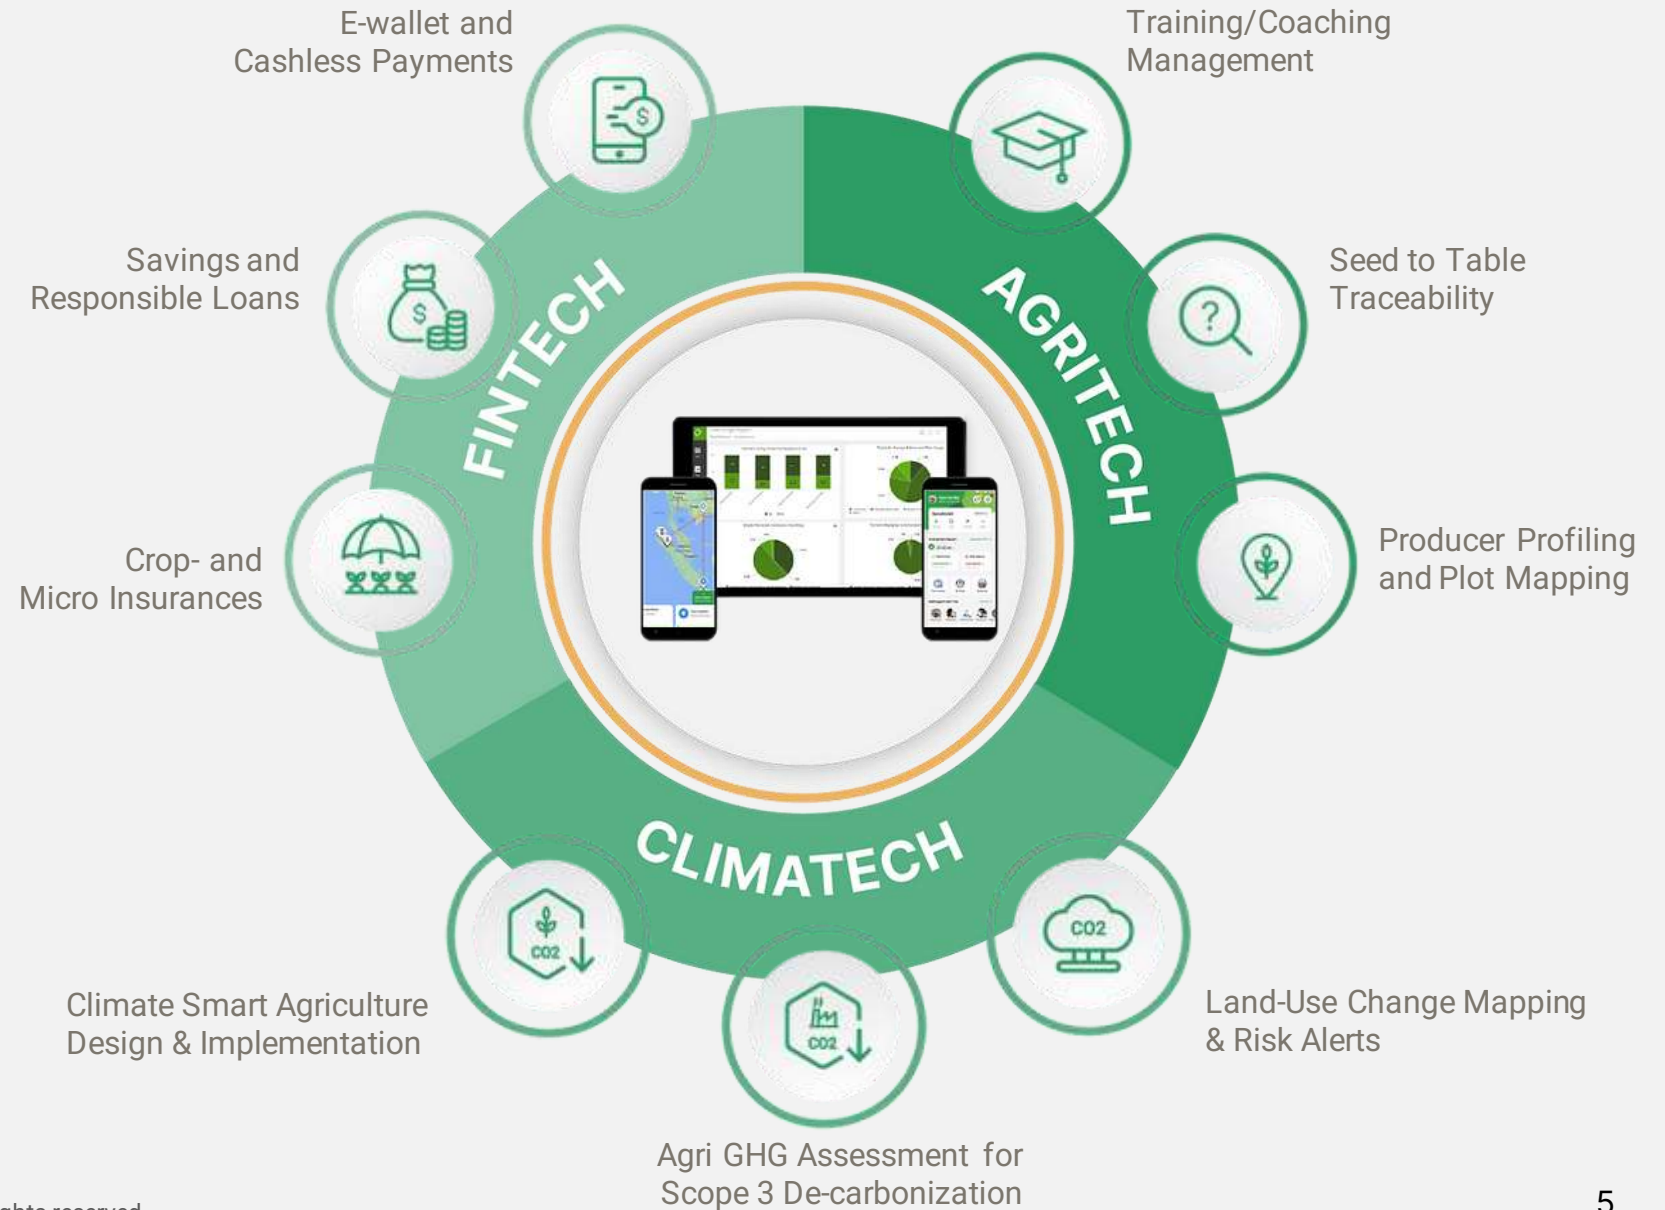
E-wallet and Cashless Payments

Training/Coaching Management

Savings and Responsible Loans

Seed to Table Traceability

FINTECH

AGRITECH

Crop- and Micro Insurances

Producer Profiling and Plot Mapping

CLIMATECH

CO2

CO2

CO2

Climate Smart Agriculture Design & Implementation

Land-Use Change Mapping & Risk Alerts

Agri GHG Assessment for Scope 3 De-carbonization

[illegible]ghts reserved

5